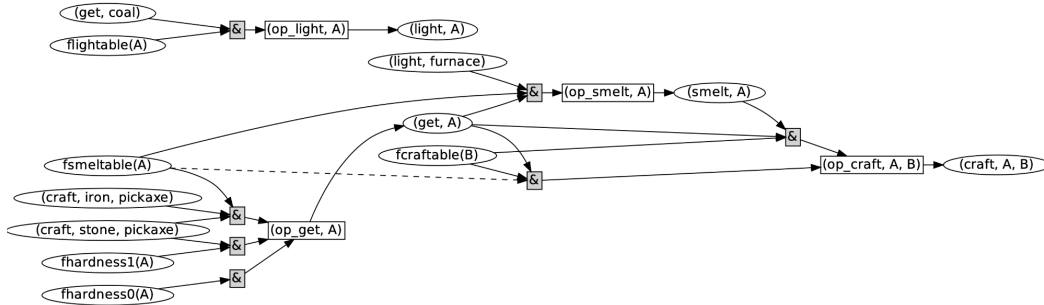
(get, coal)
flightable(A)
&
(op_light, A)
(light, A)
(light, furnace)
&
(op_smelt, A)
(smelt, A)
(get, A)
&
fsmeltable(A)
fcraftable(B)
&
(op_craft, A, B)
(craft, A, B)
(craft, iron, pickaxe)
&
(craft, stone, pickaxe)
(op_get, A)
&
fhardness1(A)
&
fhardness0(A)